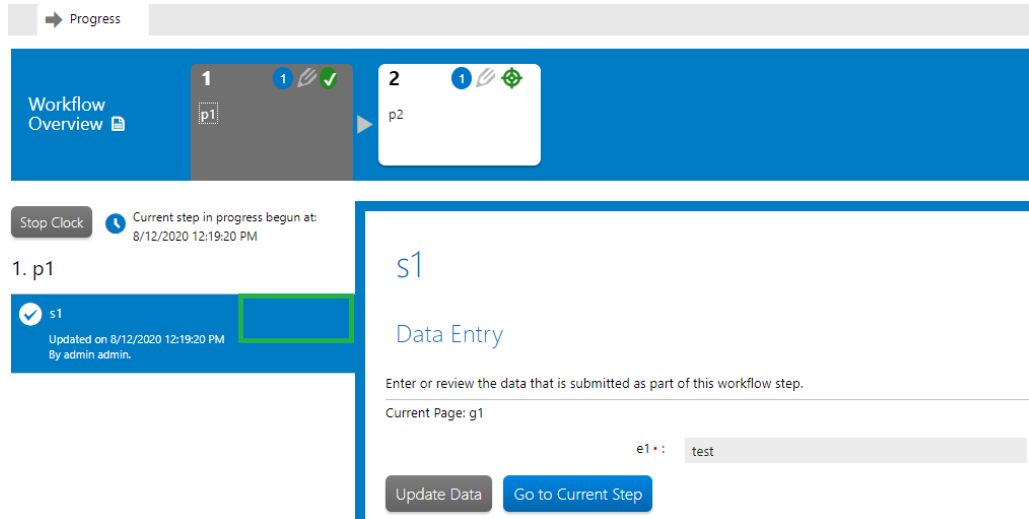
Progress

Workflow Overview

1 1 p1

2 1 p2

Stop Clock

Current step in progress begun at: 8/12/2020 12:19:20 PM

1. p1

s1
Updated on 8/12/2020 12:19:20 PM
By admin admin.

s1

Data Entry

Enter or review the data that is submitted as part of this workflow step.

Current Page: g1

e1 • : test

Update Data

Go to Current Step